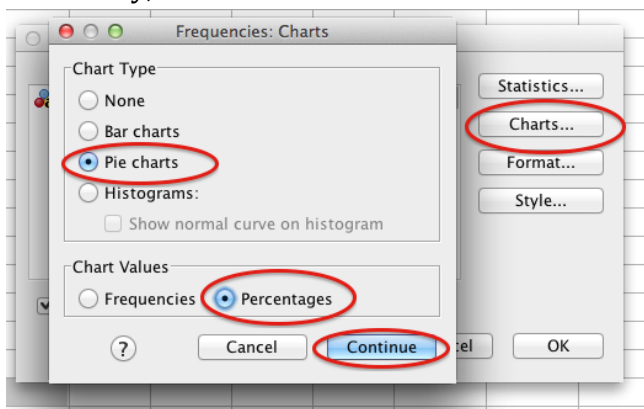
Frequencies: Charts

Chart Type

None

Bar charts

Pie charts

Histograms:

Show normal curve on histogram

Chart Values

Frequencies

Percentages

?

Cancel

Continue

Statistics...

Charts...

Format...

Style...

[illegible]el

OK